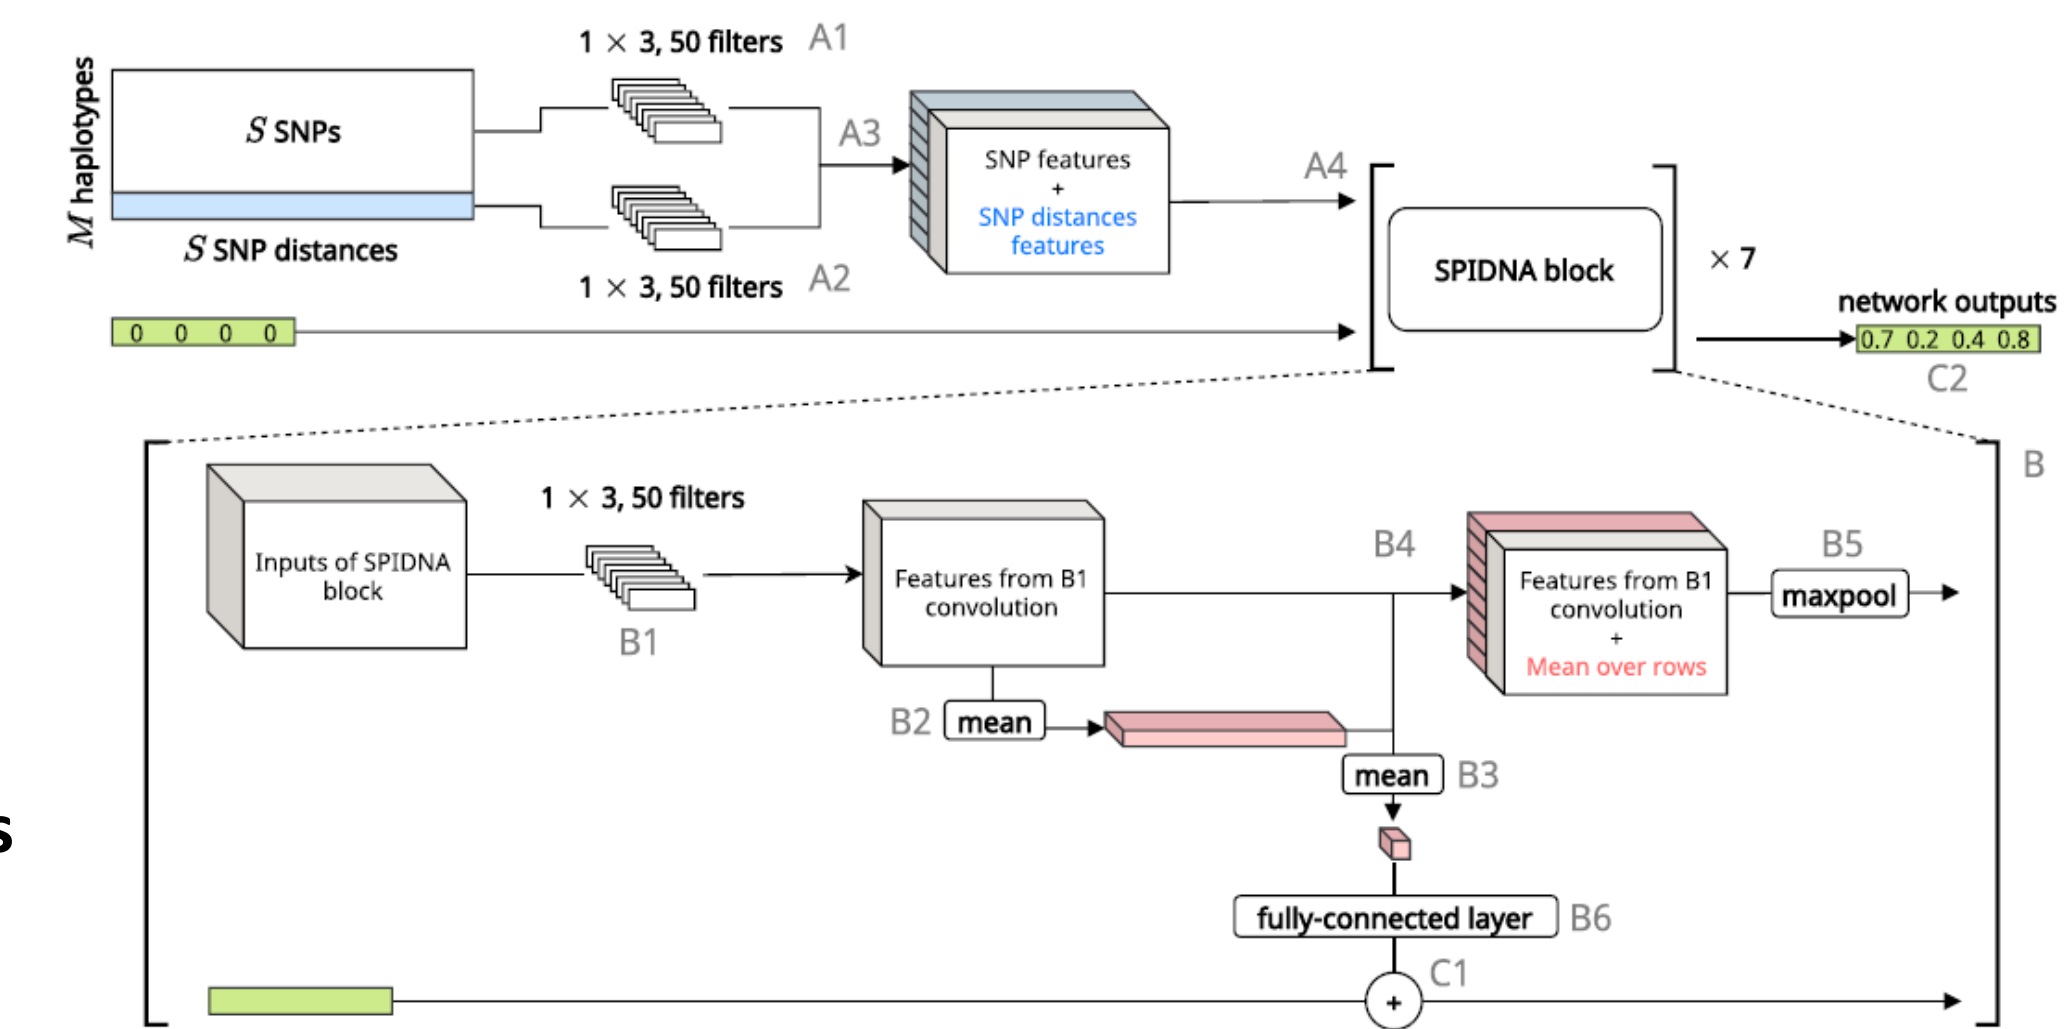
$M$ haplotypes

$S$ SNPs

$S$ SNP distances

$1 \times 3$, 50 filters A1

$1 \times 3$, 50 filters A2

A3

SNP features + SNP distances features

A4

SPIDNA block

$\times 7$

0 0 0 0

network outputs

0.7 0.2 0.4 0.8

C2

B

Inputs of SPIDNA block

$1 \times 3$, 50 filters

B1

Features from B1 convolution

B4

Features from B1 convolution + Mean over rows

B5

maxpool

B2 mean

mean B3

fully-connected layer B6

C1

+

s